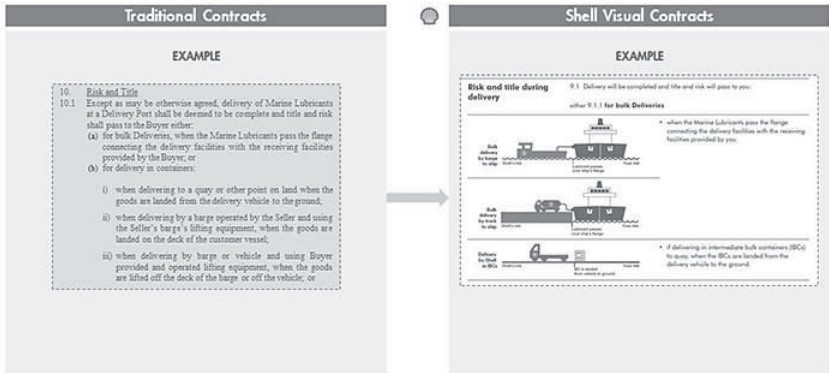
Traditional Contracts

EXAMPLE

10. Risk and Title

10.1 Except as may be otherwise agreed, delivery of Marine Lubricants at a Delivery Port shall be deemed to be complete and title and risk shall pass to the Buyer either:

(a) for bulk Deliveries, when the Marine Lubricants pass the flange connecting the delivery facilities with the receiving facilities provided by the Buyer; or

(b) for delivery in containers:

i) when delivering to a quay or other point on land when the goods are landed from the delivery vehicle to the ground;

ii) when delivering by a barge operated by the Seller and using the Seller's barge's lifting equipment, when the goods are landed on the deck of the customer vessel;

iii) when delivering by barge or vehicle and using Buyer provided and operated lifting equipment, when the goods are lifted off the deck of the barge or off the vehicle; or

Shell Visual Contracts

EXAMPLE

Risk and title during delivery

9.1 Delivery will be completed and title and risk will pass to you:

either 9.1.1 for bulk Deliveries

Bulk delivery by barge to ship

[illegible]

Lubricant passes your ship's flange

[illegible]

• when the Marine Lubricants pass the flange connecting the delivery facilities with the receiving facilities provided by you.

Bulk delivery by truck to ship

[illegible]

Lubricant passes your ship's flange

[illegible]

Delivery by Shell in IBCs

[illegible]

IBC is landed from vehicle to ground

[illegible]

• if delivering in intermediate bulk containers (IBCs) to quay, when the IBCs are landed from the delivery vehicle to the ground.